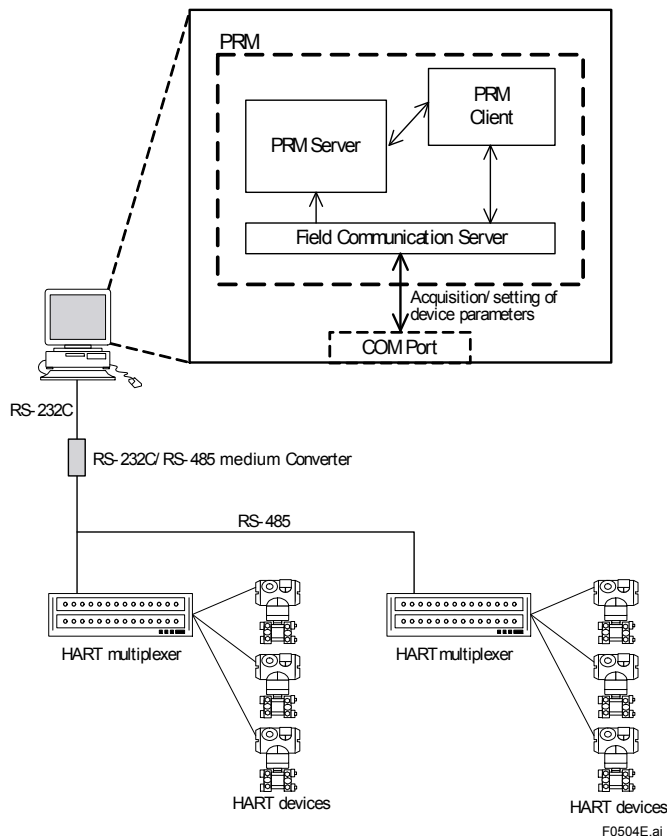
PRM

PRM Client

PRM Server

Field Communication Server

Acquisition/ setting of device parameters

COM Port

RS-232C

RS-232C/ RS-485 medium Converter

RS-485

HART multiplexer

HART multiplexer

HART devices

HART devices

F0504E.ai